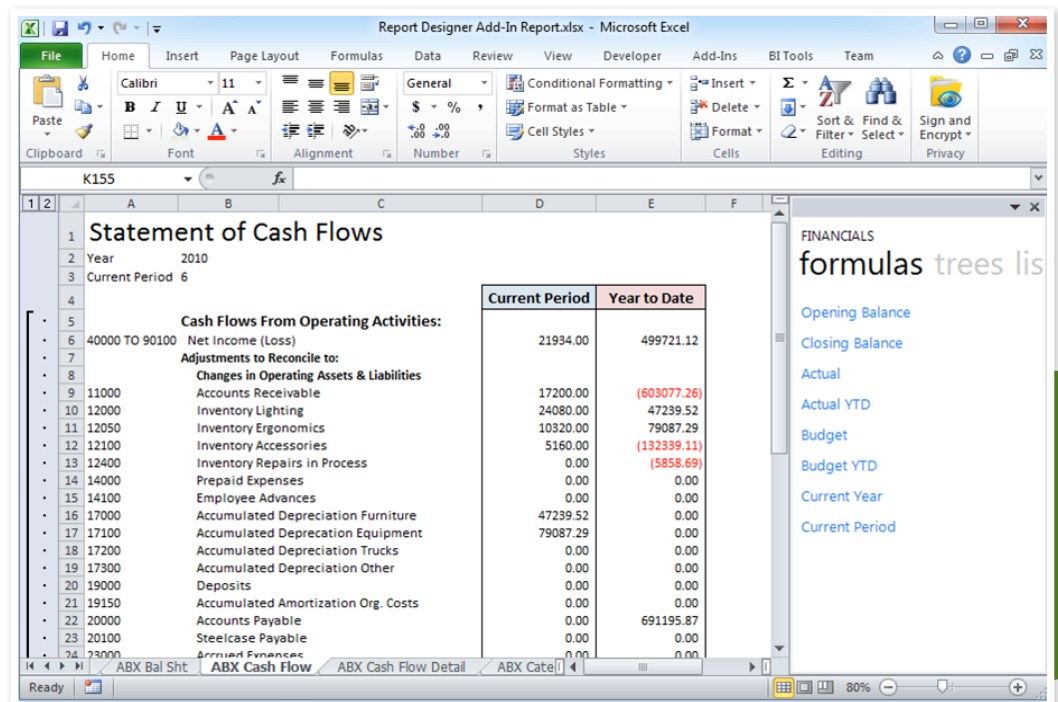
Report Designer Add-In Report.xlsx - Microsoft Excel

File | Home | Insert | Page Layout | Formulas | Data | Review | View | Developer | Add-Ins | BI Tools | Team

Paste | Calibri | 11 | General | Conditional Formatting | Format as Table | Cell Styles | Insert | Delete | Format | Sort & Filter | Find & Select | Sign and Encrypt

Clipboard | Font | Alignment | Number | Styles | Cells | Editing | Privacy

K155

1 2

| | A | B | C | D | E | F |
|---|---|---|---|---|---|---|
| 1 | Statement of Cash Flows | | | | | |
| 2 | Year | 2010 | | | | |
| 3 | Current Period | 6 | | | | |
| 4 | | | | Current Period | Year to Date | |
| 5 | | Cash Flows From Operating Activities: | | | | |
| 6 | 40000 TO 90100 | Net Income (Loss) | | 21934.00 | 499721.12 | |
| 7 | | Adjustments to Reconcile to: | | | | |
| 8 | | Changes in Operating Assets & Liabilities | | | | |
| 9 | 11000 | Accounts Receivable | | 17200.00 | (603077.26) | |
| 10 | 12000 | Inventory Lighting | | 24080.00 | 47239.52 | |
| 11 | 12050 | Inventory Ergonomics | | 10320.00 | 79087.29 | |
| 12 | 12100 | Inventory Accessories | | 5160.00 | (132339.11) | |
| 13 | 12400 | Inventory Repairs in Process | | 0.00 | (5858.69) | |
| 14 | 14000 | Prepaid Expenses | | 0.00 | 0.00 | |
| 15 | 14100 | Employee Advances | | 0.00 | 0.00 | |
| 16 | 17000 | Accumulated Depreciation Furniture | | 47239.52 | 0.00 | |
| 17 | 17100 | Accumulated Deprecation Equipment | | 79087.29 | 0.00 | |
| 18 | 17200 | Accumulated Depreciation Trucks | | 0.00 | 0.00 | |
| 19 | 17300 | Accumulated Depreciation Other | | 0.00 | 0.00 | |
| 20 | 19000 | Deposits | | 0.00 | 0.00 | |
| 21 | 19150 | Accumulated Amortization Org. Costs | | 0.00 | 0.00 | |
| 22 | 20000 | Accounts Payable | | 0.00 | 691195.87 | |
| 23 | 20100 | Steelcase Payable | | 0.00 | 0.00 | |
| 24 | 23000 | Accrued Expenses | | 0.00 | 0.00 | |

ABX Bal Sht | ABX Cash Flow | ABX Cash Flow Detail | ABX Cate

Ready | 80%

FINANCIALS
formulas trees lis
Opening Balance
Closing Balance
Actual
Actual YTD
Budget
Budget YTD
Current Year
Current Period